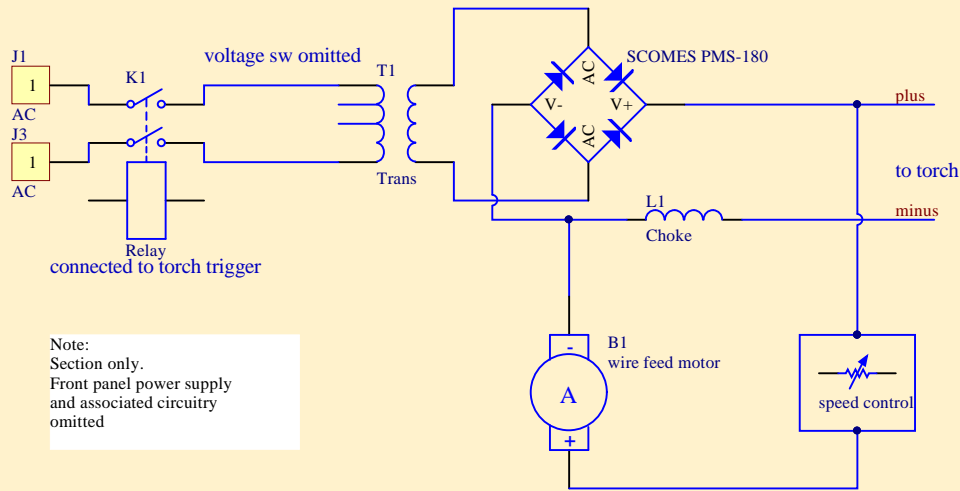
J1

1

AC

J3

1

AC

K1

voltage sw omitted

T1

Trans

Relay

connected to torch trigger

SCOMES PMS-180

AC

V-

V+

AC

plus

to torch

minus

L1

Choke

Note:
Section only.
Front panel power supply and associated circuitry omitted

B1
wire feed motor

-

A

+

speed control